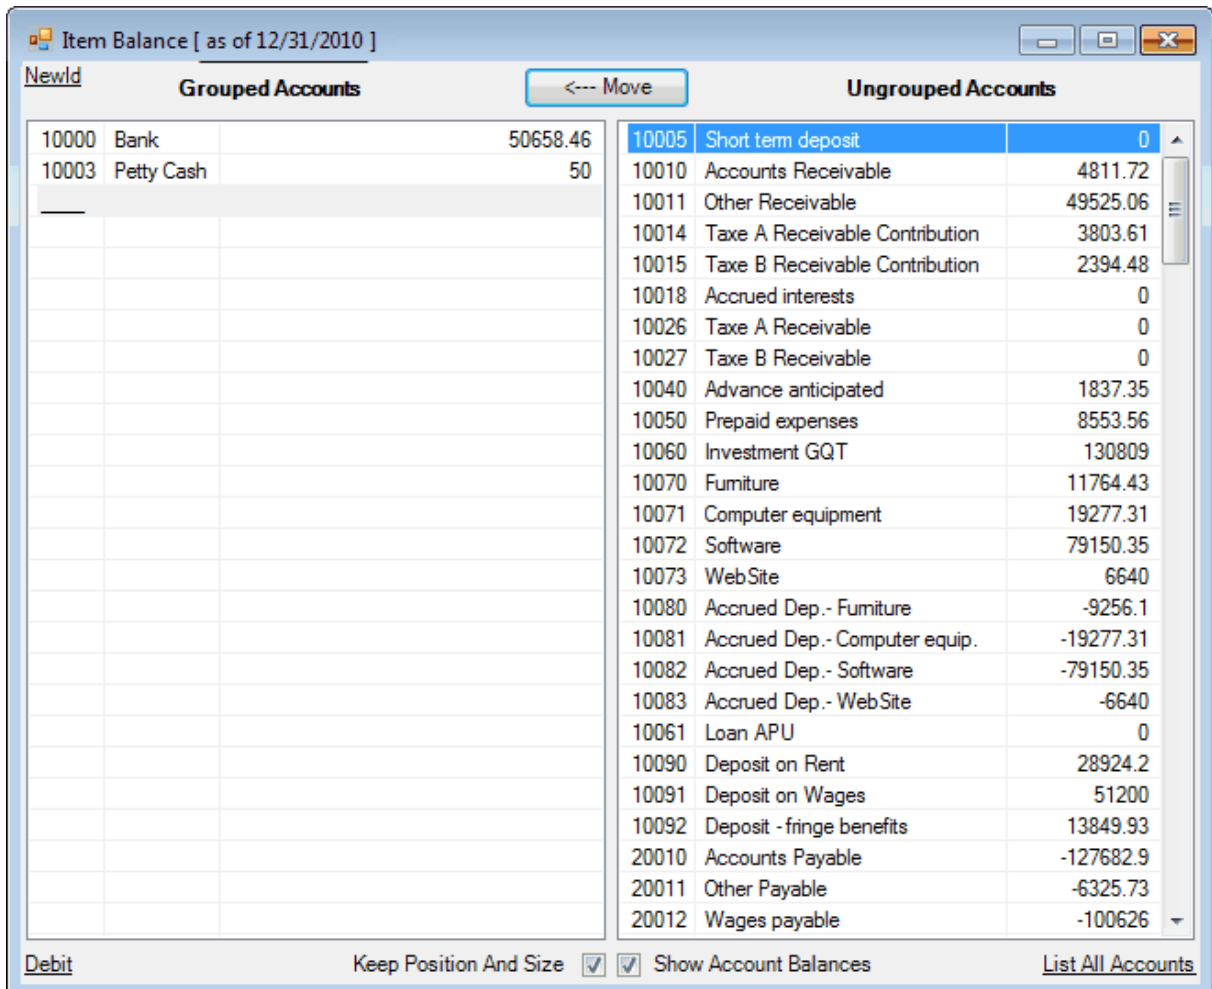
Item Balance [ as of 12/31/2010 ]

NewId

Grouped Accounts

<--- Move

Ungrouped Accounts

| | | |
|---|---|---|
| 10000 | Bank | 50658.46 |
| 10003 | Petty Cash | 50 |

| | | |
|---|---|---|
| 10005 | Short term deposit | 0 |
| 10010 | Accounts Receivable | 4811.72 |
| 10011 | Other Receivable | 49525.06 |
| 10014 | Taxe A Receivable Contribution | 3803.61 |
| 10015 | Taxe B Receivable Contribution | 2394.48 |
| 10018 | Accrued interests | 0 |
| 10026 | Taxe A Receivable | 0 |
| 10027 | Taxe B Receivable | 0 |
| 10040 | Advance anticipated | 1837.35 |
| 10050 | Prepaid expenses | 8553.56 |
| 10060 | Investment GQT | 130809 |
| 10070 | Furniture | 11764.43 |
| 10071 | Computer equipment | 19277.31 |
| 10072 | Software | 79150.35 |
| 10073 | WebSite | 6640 |
| 10080 | Accrued Dep.- Furniture | -9256.1 |
| 10081 | Accrued Dep.- Computer equip. | -19277.31 |
| 10082 | Accrued Dep.- Software | -79150.35 |
| 10083 | Accrued Dep.- WebSite | -6640 |
| 10061 | Loan APU | 0 |
| 10090 | Deposit on Rent | 28924.2 |
| 10091 | Deposit on Wages | 51200 |
| 10092 | Deposit - fringe benefits | 13849.93 |
| 20010 | Accounts Payable | -127682.9 |
| 20011 | Other Payable | -6325.73 |
| 20012 | Wages payable | -100626 |

Debit

Keep Position And Size

Show Account Balances

List All Accounts